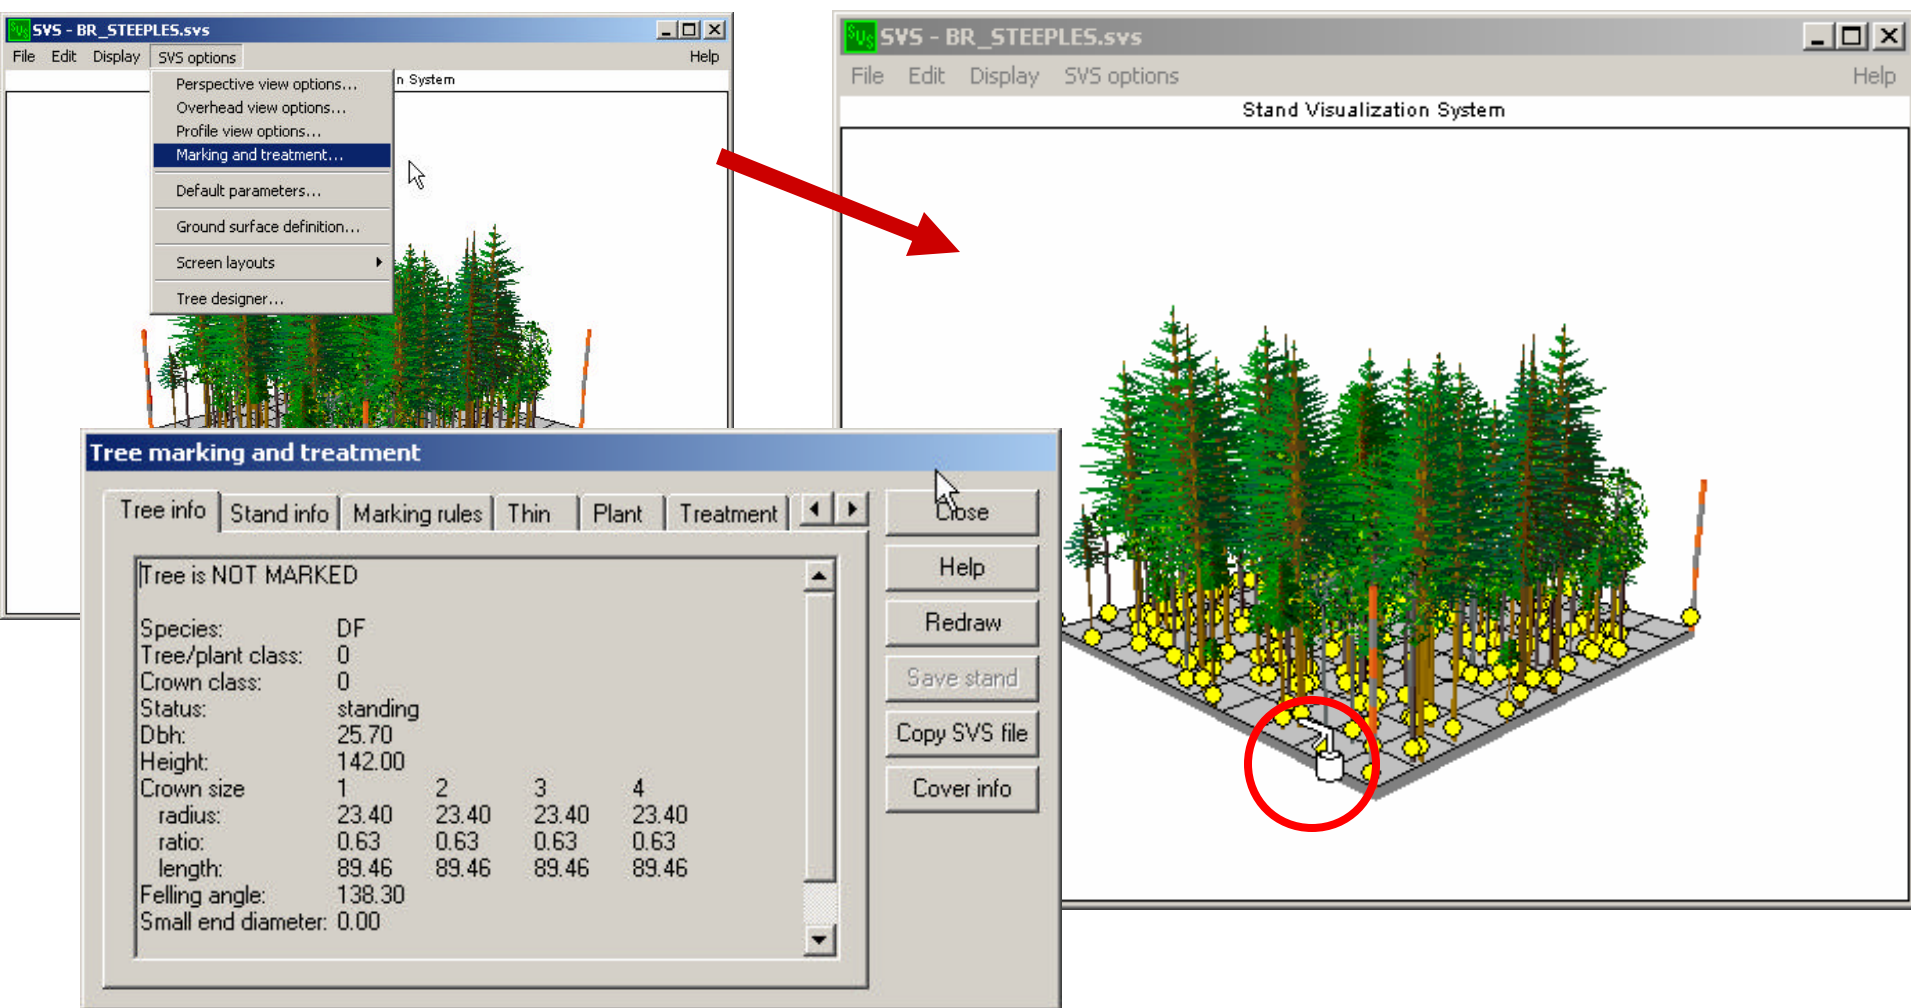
SVS - BR_STEEPLES.svs

File Edit Display SVS options Help

Perspective view options...
Overhead view options...
Profile view options...
Marking and treatment...
Default parameters...
Ground surface definition...
Screen layouts
Tree designer...

n System

SVS - BR_STEEPLES.svs

File Edit Display SVS options Help

Stand Visualization System

Tree marking and treatment

Tree info | Stand info | Marking rules | Thin | Plant | Treatment

Close
Help
Redraw
Save stand
Copy SVS file
Cover info

Tree is NOT MARKED

| | | | | |
|---|---|---|---|---|
| Species: | DF | | | |
| Tree/plant class: | 0 | | | |
| Crown class: | 0 | | | |
| Status: | standing | | | |
| Dbh: | 25.70 | | | |
| Height: | 142.00 | | | |
| Crown size | 1 | 2 | 3 | 4 |
| radius: | 23.40 | 23.40 | 23.40 | 23.40 |
| ratio: | 0.63 | 0.63 | 0.63 | 0.63 |
| length: | 89.46 | 89.46 | 89.46 | 89.46 |
| Felling angle: | 138.30 | | | |
| Small end diameter: | 0.00 | | | |